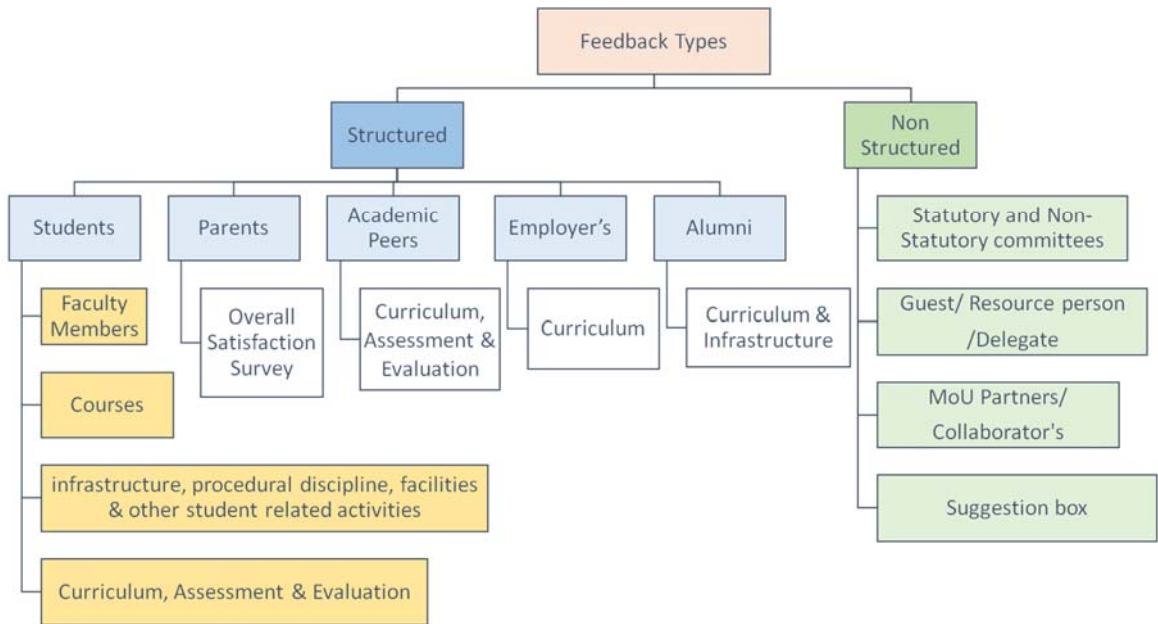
Feedback Types

Structured

Non Structured

Students

Parents

Academic Peers

Employer's

Alumni

Faculty Members

Courses

infrastructure, procedural discipline, facilities & other student related activities

Curriculum, Assessment & Evaluation

Overall Satisfaction Survey

Curriculum, Assessment & Evaluation

Curriculum

Curriculum & Infrastructure

Statutory and Non-Statutory committees

Guest/ Resource person /Delegate

MoU Partners/ Collaborator's

Suggestion box